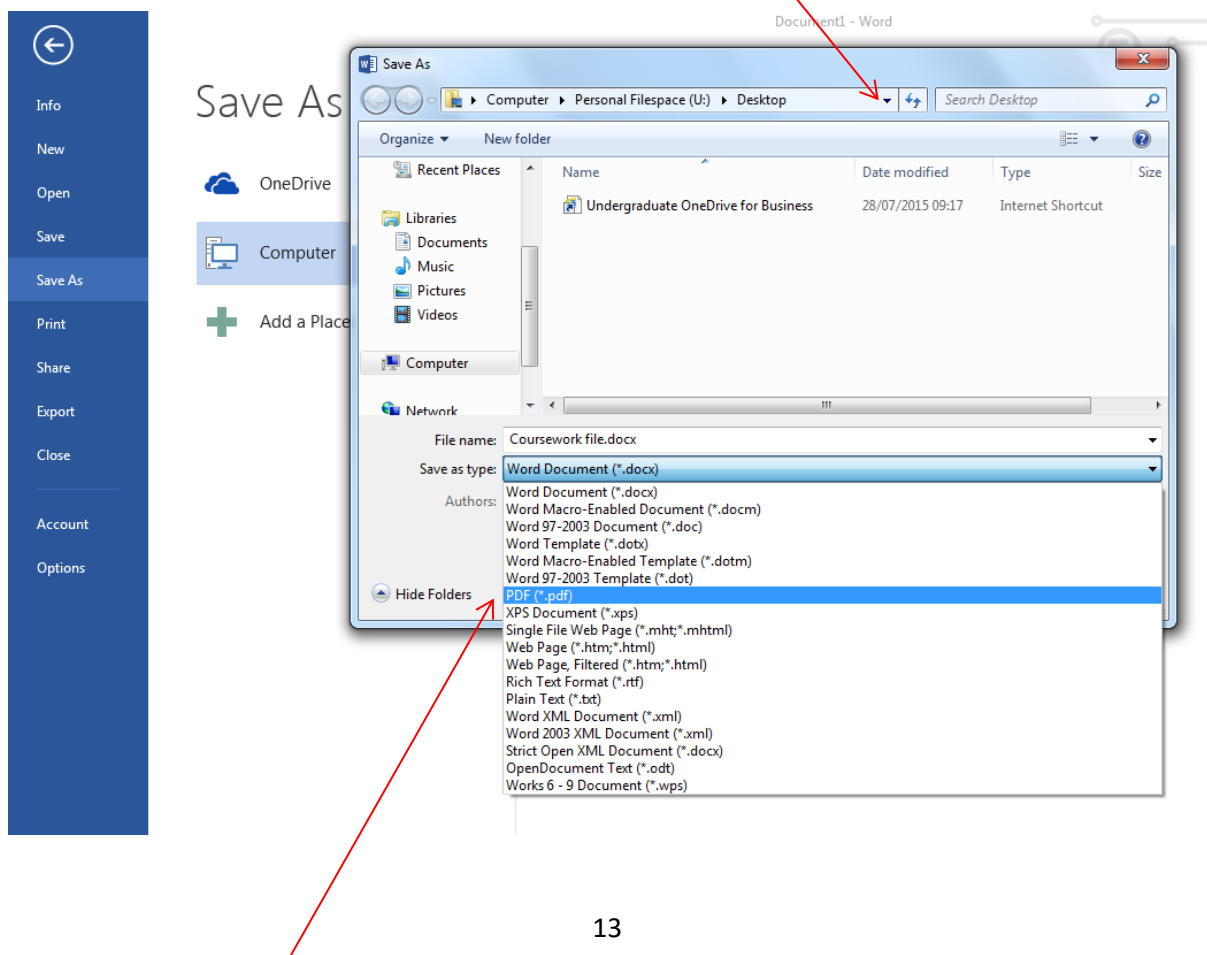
Document1 - Word

Info
New
Open
Save
Save As
Print
Share
Export
Close
Account
Options

Save As

OneDrive
Computer
Add a Place

Save As

Computer ▸ Personal Filespace (U:) ▸ Desktop

Search Desktop

Organize ▾ New folder

Recent Places
Libraries
Documents
Music
Pictures
Videos
Computer
Network

| Name | Date modified | Type | Size |
|---|---|---|---|
| Undergraduate OneDrive for Business | 28/07/2015 09:17 | Internet Shortcut | |

File name: Coursework file.docx
Save as type: Word Document (*.docx)
Authors:

Word Document (*.docx)
Word Macro-Enabled Document (*.docm)
Word 97-2003 Document (*.doc)
Word Template (*.dotx)
Word Macro-Enabled Template (*.dotm)
Word 97-2003 Template (*.dot)
PDF (*.pdf)
XPS Document (*.xps)
Single File Web Page (*.mht;*.mhtml)
Web Page (*.htm;*.html)
Web Page, Filtered (*.htm;*.html)
Rich Text Format (*.rtf)
Plain Text (*.txt)
Word XML Document (*.xml)
Word 2003 XML Document (*.xml)
Strict Open XML Document (*.docx)
OpenDocument Text (*.odt)
Works 6 - 9 Document (*.wps)

Hide Folders

13